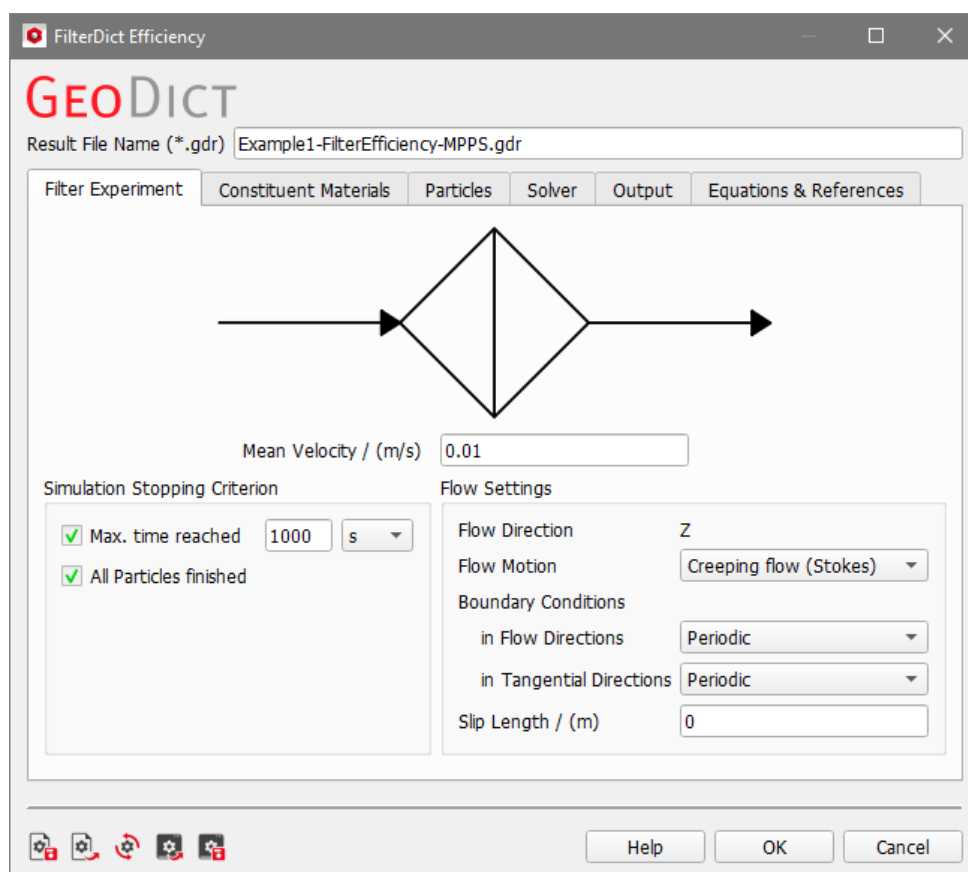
FilterDict Efficiency

GEODICT

Result File Name (*.gdr) Example1-FilterEfficiency-MPPS.gdr

Filter Experiment | Constituent Materials | Particles | Solver | Output | Equations & References

Mean Velocity / (m/s) 0.01

Simulation Stopping Criterion

Max. time reached 1000 s

All Particles finished

Flow Settings

Flow Direction Z

Flow Motion Creeping flow (Stokes)

Boundary Conditions

in Flow Directions Periodic

in Tangential Directions Periodic

Slip Length / (m) 0

Help OK Cancel